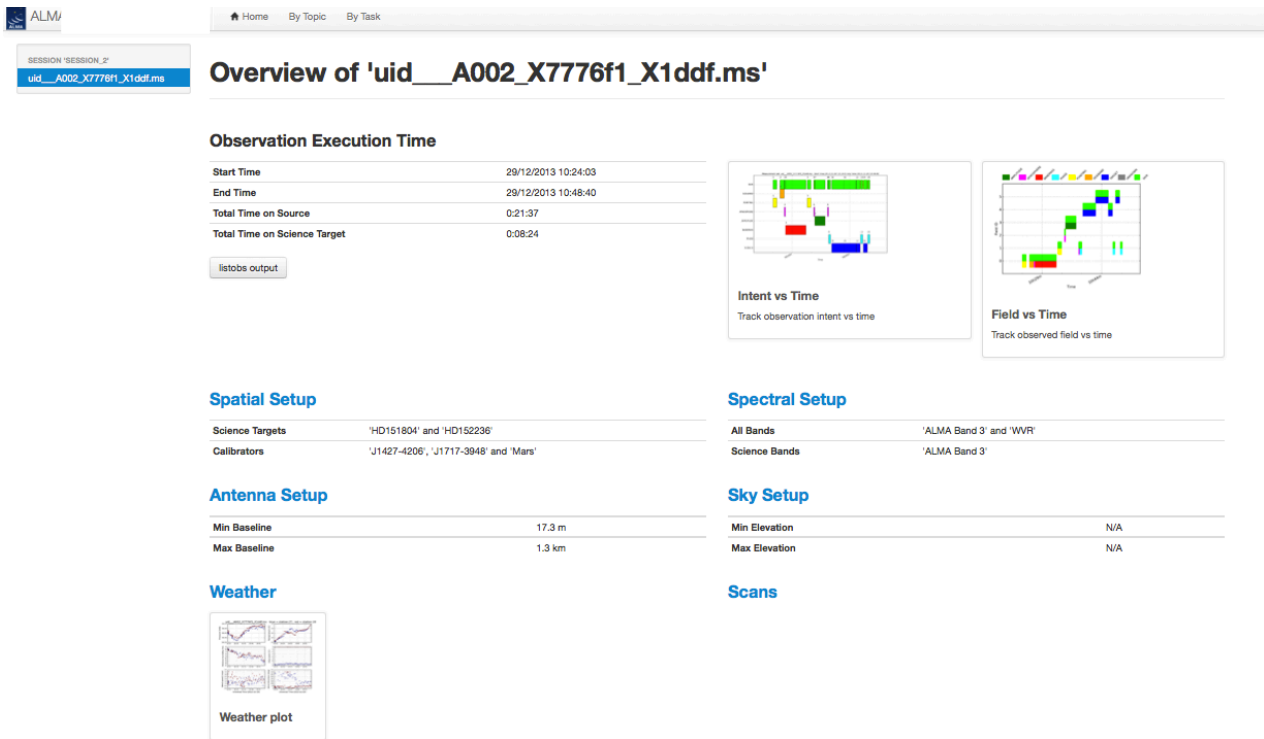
ALMA

Home By Topic By Task

SESSION 'SESSION_2'
uid___A002_X7776f1_X1ddf.ms

Overview of 'uid___A002_X7776f1_X1ddf.ms'

Observation Execution Time

| Start Time | 29/12/2013 10:24:03 |
|---|---|
| End Time | 29/12/2013 10:48:40 |
| Total Time on Source | 0:21:37 |
| Total Time on Science Target | 0:08:24 |

listobs output

Intent vs Time
Track observation intent vs time

Field vs Time
Track observed field vs time

Spatial Setup

| Science Targets | 'HD151804' and 'HD152236' |
|---|---|
| Calibrators | 'J1427-4206', 'J1717-3948' and 'Mars' |

Spectral Setup

| All Bands | 'ALMA Band 3' and 'WVR' |
|---|---|
| Science Bands | 'ALMA Band 3' |

Antenna Setup

| Min Baseline | 17.3 m |
|---|---|
| Max Baseline | 1.3 km |

Sky Setup

| Min Elevation | N/A |
|---|---|
| Max Elevation | N/A |

Weather

Weather plot

Scans